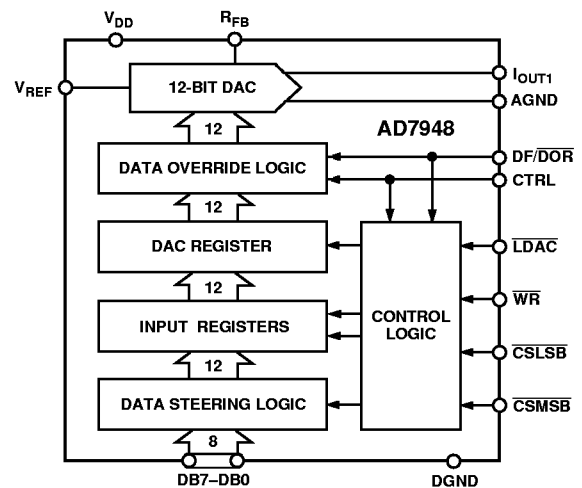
$V_{DD}$

$R_{FB}$

$V_{REF}$

12-BIT DAC

$I_{OUT1}$

AGND

AD7948

12

DATA OVERRIDE LOGIC

DF/$\overline{DOR}$

CTRL

12

DAC REGISTER

$\overline{LDAC}$

12

CONTROL LOGIC

$\overline{WR}$

INPUT REGISTERS

$\overline{CSLSB}$

12

DATA STEERING LOGIC

$\overline{CSMSB}$

8

DB7–DB0

DGND